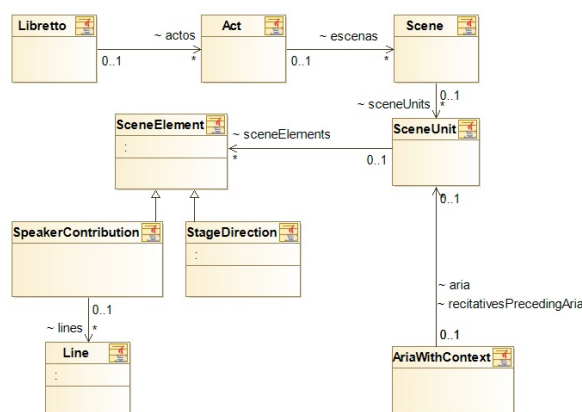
Libretto

~ actos

0..1

*

Act

~ escenas

0..1

*

Scene

0..1

~ sceneUnits

*

SceneElement

:

~ sceneElements

*

0..1

SceneUnit

0..1

SpeakerContribution

StageDirection

:

0..1

~ lines

*

Line

:

~ aria

~ recitativesPrecedingAria

0..1

AriaWithContext